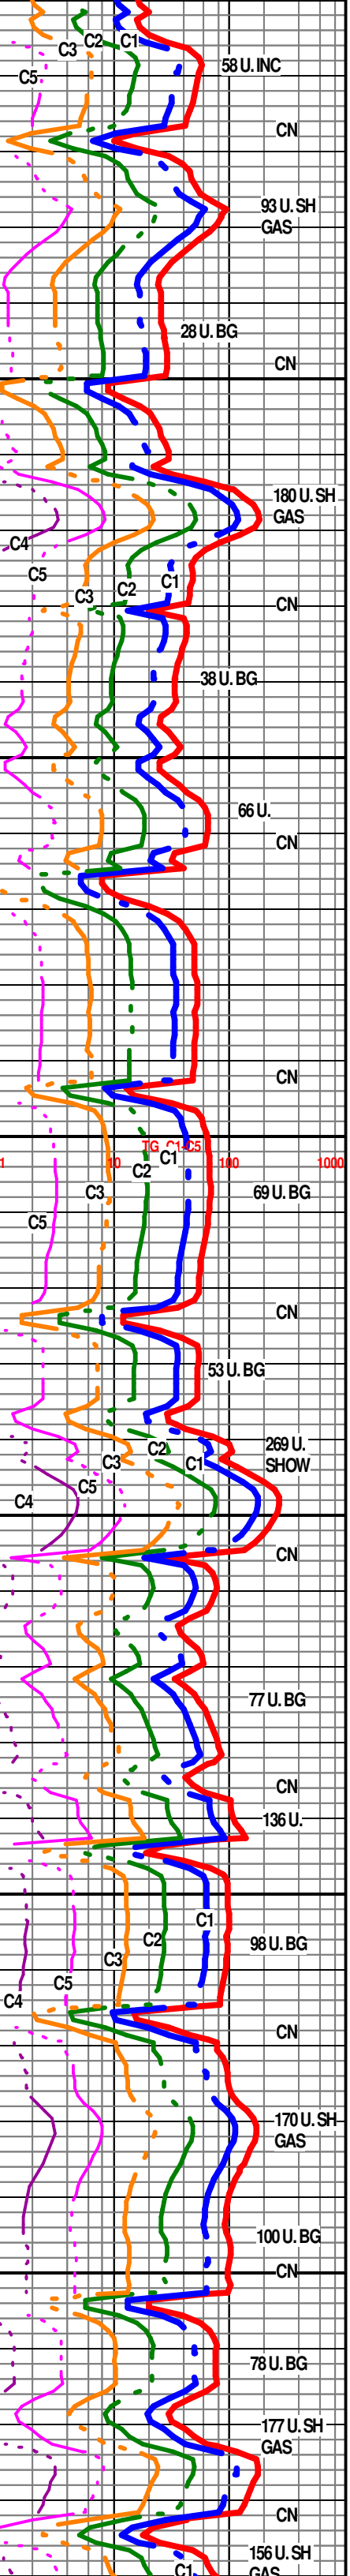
C3 C2 C1
C5
58 U. INC
CN
93 U. SH GAS
28 U. BG
CN
180 U. SH GAS
C4
C5
C3 C2 C1
CN
38 U. BG
66 U.
CN
CN
1 10 TG C1-C5 100 1000
C2 C1
C3
C5
69 U. BG
CN
53 U. BG
C2
C3 C1
269 U. SHOW
C5
C4
CN
77 U. BG
CN
136 U.
C1
C2
98 U. BG
C3
C5
C4
CN
170 U. SH GAS
100 U. BG
CN
78 U. BG
177 U. SH GAS
CN
156 U. SH GAS
C1